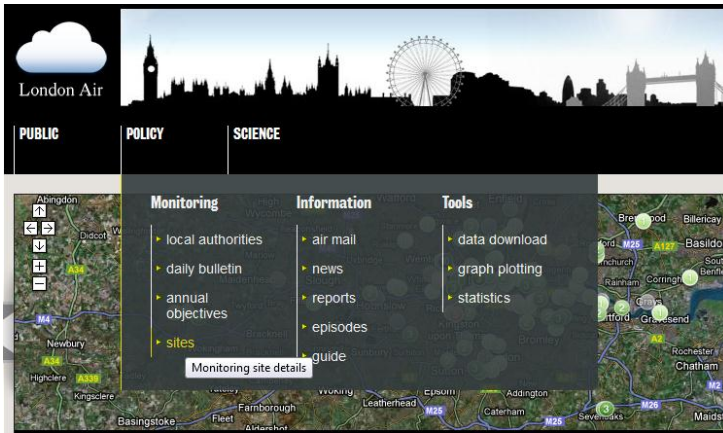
London Air

PUBLIC
POLICY
SCIENCE

Monitoring
local authorities
daily bulletin
annual objectives
sites
Monitoring site details

Information
air mail
news
reports
episodes
guide

Tools
data download
graph plotting
statistics

Abingdon
Didcot
A34
M4
Newbury
A34
Highclere
A339
Kingsclere
Basingstoke
Fleet
Farnborough
Aldershot
Woking
Leatherhead
Epsom
M25
Caterham
Addington
M25
Sevenoaks
M26
Maidst
Brentwood
Billericay
M25
A127
Basildo
Rainham
Corringham
Benfle
Gravesend
A2
Rochester
Chatham
M2
High Wycombe
Watford
Enfield
Kingston
Bromley
Bracknell
Slough
Wembley